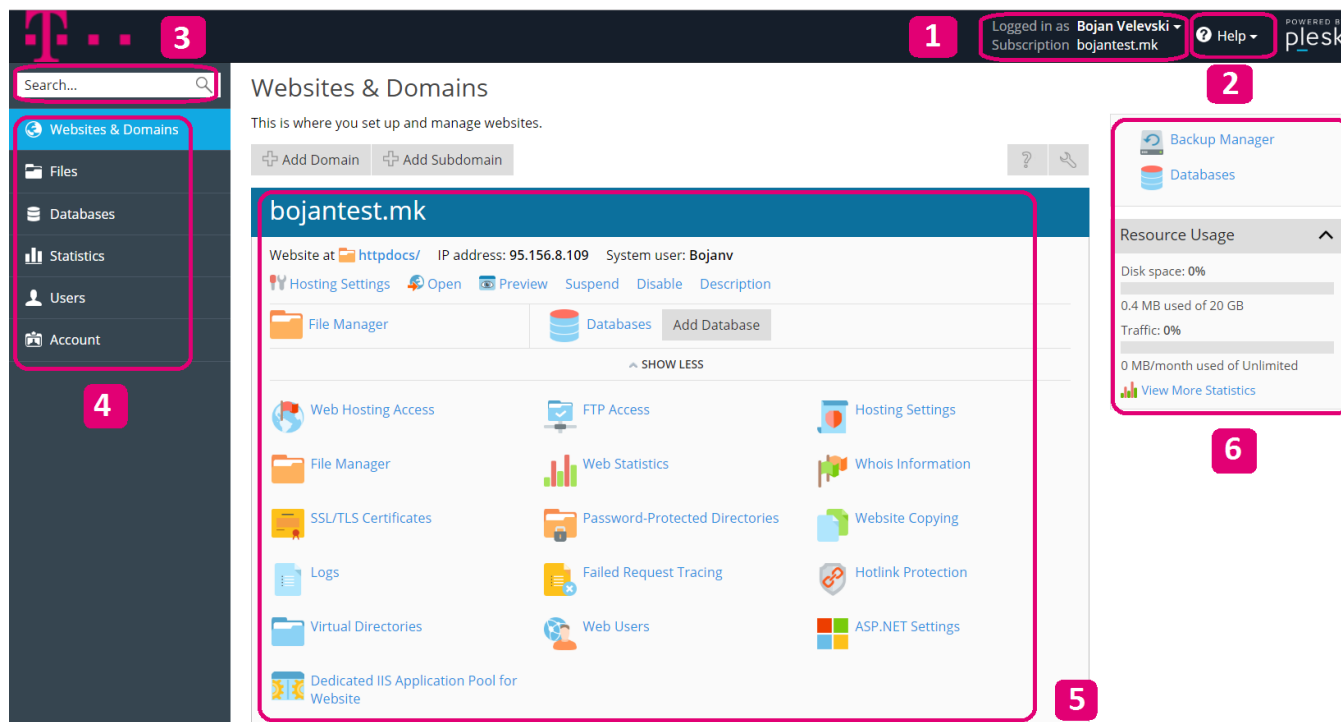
T · · ·

3

1

Logged in as Bojan Velevski ▾
Subscription bojantest.mk

Help ▾

POWERED B
plesk

2

Search...

Websites & Domains
Files
Databases
Statistics
Users
Account

4

Websites & Domains

This is where you set up and manage websites.

Add Domain
Add Subdomain

bojantest.mk

Website at httpdocs/ IP address: 95.156.8.109 System user: Bojanv

Hosting Settings Open Preview Suspend Disable Description

File Manager
Databases Add Database

SHOW LESS

Web Hosting Access
FTP Access
Hosting Settings
File Manager
Web Statistics
Whois Information
SSL/TLS Certificates
Password-Protected Directories
Website Copying
Logs
Failed Request Tracing
Hotlink Protection
Virtual Directories
Web Users
ASP.NET Settings
Dedicated IIS Application Pool for Website

5

Backup Manager
Databases

Resource Usage

Disk space: 0%
0.4 MB used of 20 GB
Traffic: 0%
0 MB/month used of Unlimited
View More Statistics

6